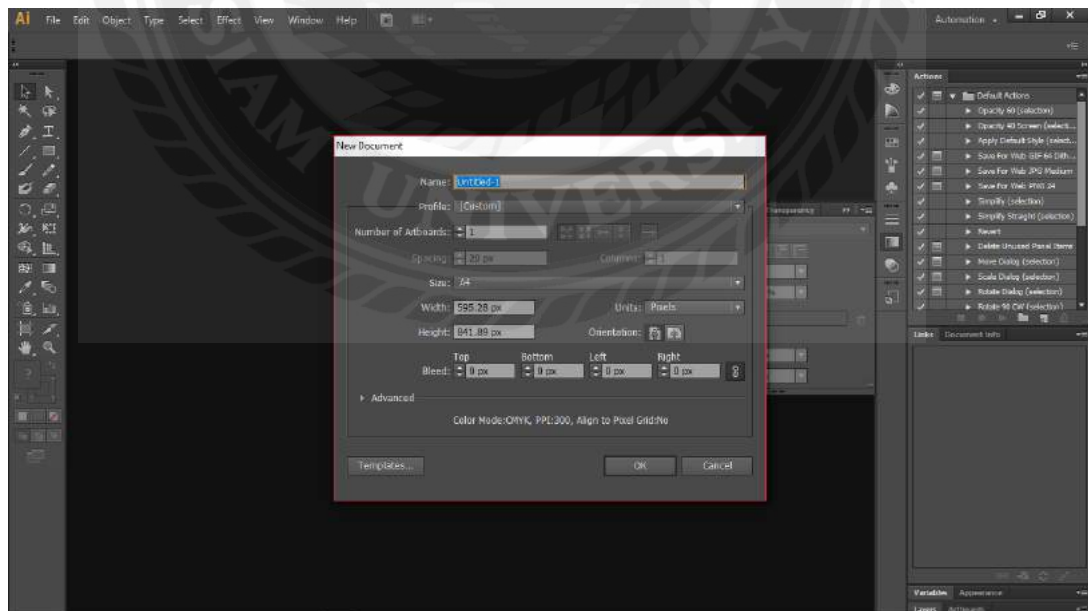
Ai File Edit Object Type Select Effect View Window Help

Automation

New Document

Name: Untitled-1

Profile: [Custom]

Number of Artboards: 1

Spacing: 20 px

Columns: 1

Size: A4

Width: 595.28 px

Units: Pixels

Height: 841.89 px

Orientation:

Top Bottom Left Right

Bleed: 0 px 0 px 0 px 0 px

▸ Advanced

Color Mode:CMYK, PPI:300, Align to Pixel Grid:No

Templates...

OK

Cancel

Transparency

Actions

Default Actions

Opacity 60 (selection)

Opacity 40 Screen (selecti...

Apply Default Style (select...

Save For Web GIF 64 Dith...

Save For Web JPG Medium

Save For Web PNG 24

Simplify (selection)

Simplify Straight (selection)

Revert

Delete Unused Panel Items

Move Dialog (selection)

Scale Dialog (selection)

Rotate Dialog (selection)

Rotate 90 CW (selection)

Links Document Info

Variables Appearance

Layers Artboards